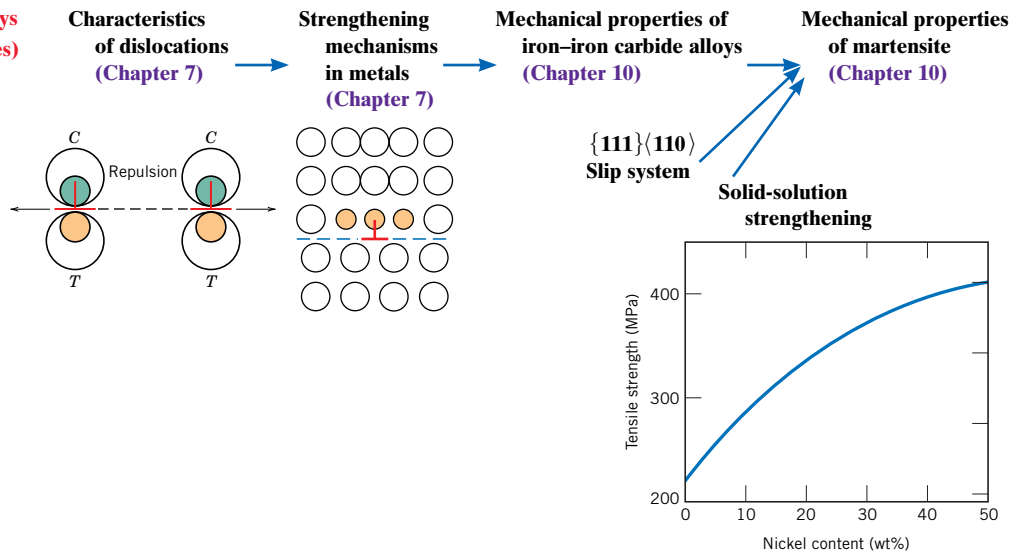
ys
es)

Characteristics of dislocations
(Chapter 7)

Strengthening mechanisms in metals
(Chapter 7)

Mechanical properties of iron–iron carbide alloys
(Chapter 10)

Mechanical properties of martensite
(Chapter 10)

C
Repulsion
C
T
T

$\{111\}\langle 110\rangle$
Slip system

Solid-solution strengthening

Tensile strength (MPa)
400
300
200
0
10
20
30
40
50
Nickel content (wt%)